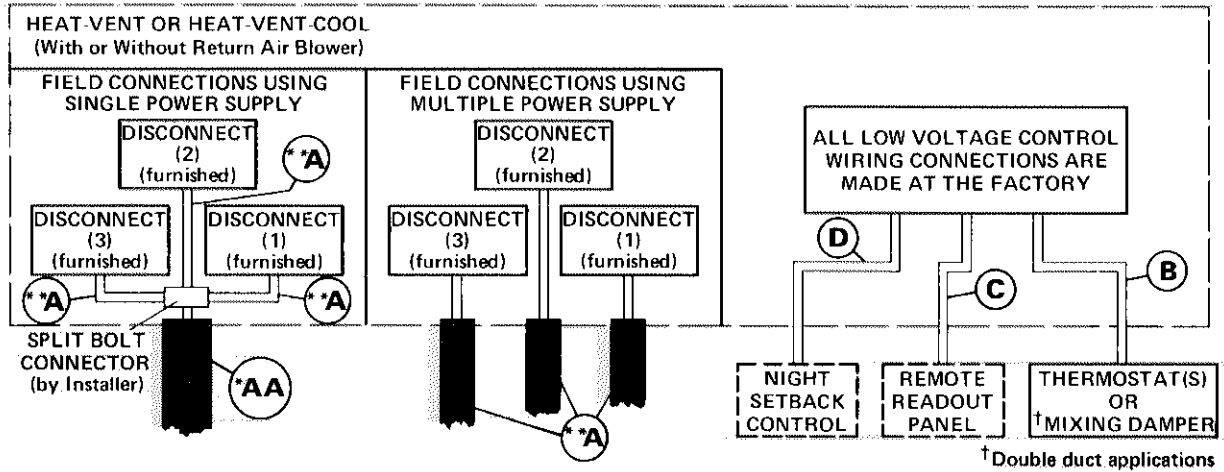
HEAT-VENT OR HEAT-VENT-COOL
(With or Without Return Air Blower)

FIELD CONNECTIONS USING SINGLE POWER SUPPLY

DISCONNECT (2) (furnished)

**A

DISCONNECT (3) (furnished)

DISCONNECT (1) (furnished)

**A

**A

SPLIT BOLT CONNECTOR (by Installer)

*AA

FIELD CONNECTIONS USING MULTIPLE POWER SUPPLY

DISCONNECT (2) (furnished)

DISCONNECT (3) (furnished)

DISCONNECT (1) (furnished)

**A

ALL LOW VOLTAGE CONTROL WIRING CONNECTIONS ARE MADE AT THE FACTORY

D

C

B

NIGHT SETBACK CONTROL

REMOTE READOUT PANEL

THERMOSTAT(S) OR †MIXING DAMPER

†Double duct applications